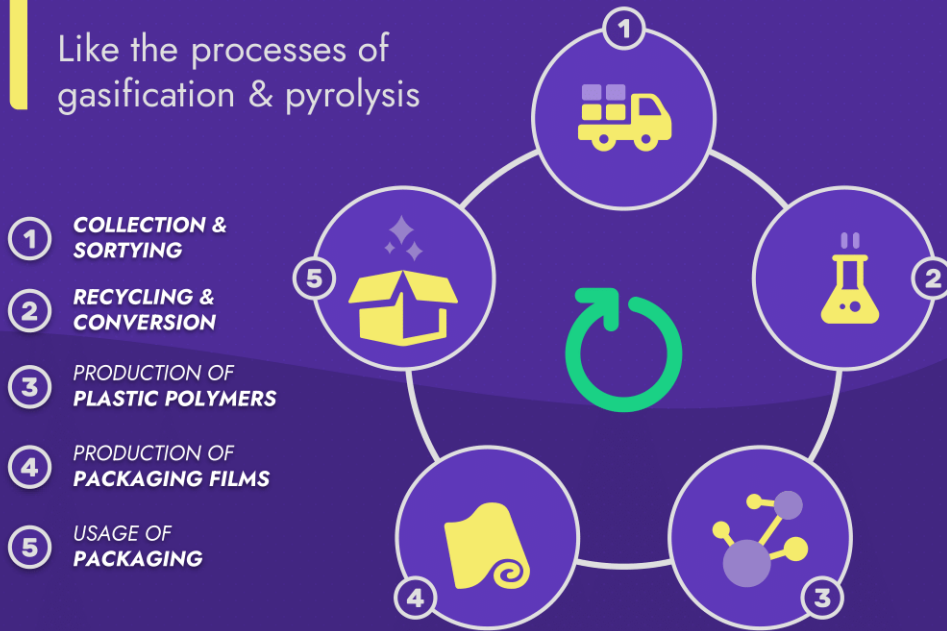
Like the processes of gasification & pyrolysis

1 COLLECTION & SORTYING

2 RECYCLING & CONVERSION

3 PRODUCTION OF PLASTIC POLYMERS

4 PRODUCTION OF PACKAGING FILMS

5 USAGE OF PACKAGING

1

2

3

4

5